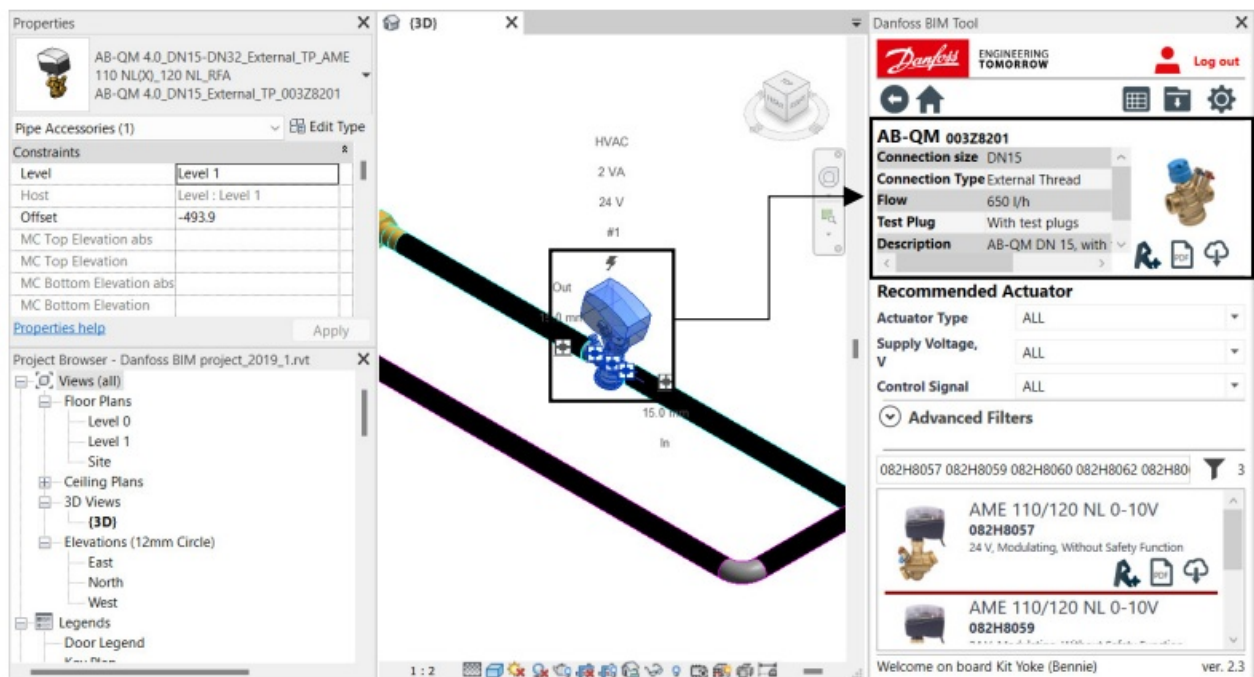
Properties

AB-QM 4.0_DN15-DN32_External_TP_AME 110 NL(X)_120 NL_RFA
AB-QM 4.0_DN15_External_TP_003Z8201

Pipe Accessories (1) Edit Type

Constraints

| | |
|---|---|
| Level | Level 1 |
| Host | Level : Level 1 |
| Offset | -493.9 |
| MC Top Elevation abs | |
| MC Top Elevation | |
| MC Bottom Elevation abs | |
| MC Bottom Elevation | |

Properties help Apply

Project Browser - Danfoss BIM project_2019_1.rvt

Views (all)
Floor Plans
Level 0
Level 1
Site
Ceiling Plans
3D Views
{3D}
Elevations (12mm Circle)
East
North
West
Legends
Door Legend

{3D}

HVAC
2 VA
24 V
#1

Out
1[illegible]0 mm
15.0 mm
In

1 : 2

Danfoss BIM Tool

Danfoss ENGINEERING TOMORROW Log out

AB-QM 003Z8201

| | |
|---|---|
| Connection size | DN15 |
| Connection Type | External Thread |
| Flow | 650 l/h |
| Test Plug | With test plugs |
| Description | AB-QM DN 15, with |

Recommended Actuator

Actuator Type ALL
Supply Voltage, V ALL
Control Signal ALL

Advanced Filters

082H8057 082H8059 082H8060 082H8062 082H80 3

AME 110/120 NL 0-10V
082H8057
24 V, Modulating, Without Safety Function

AME 110/120 NL 0-10V
082H8059

Welcome on board Kit Yoke (Bennie) ver. 2.3